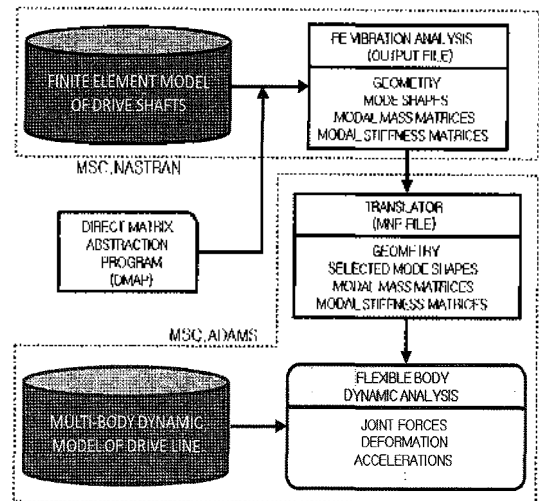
FINITE ELEMENT MODEL OF DRIVE SHAFTS

FE VIBRATION ANALYSIS (OUTPUT FILE)

GEOMETRY
MODE SHAPES
MODAL MASS MATRICES
MODAL STIFFNESS MATRICES

MSC.NASTRAN

DIRECT MATRIX ABSTRACTION PROGRAM (DMAP)

TRANSLATOR (MNF FILE)

GEOMETRY
SELECTED MODE SHAPES
MODAL MASS MATRICES
MODAL STIFFNESS MATRICES

MSC.ADAMS

MULTI-BODY DYNAMIC MODEL OF DRIVE LINE

FLEXIBLE BODY DYNAMIC ANALYSIS

JOINT FORCES
DEFORMATION
ACCELERATIONS